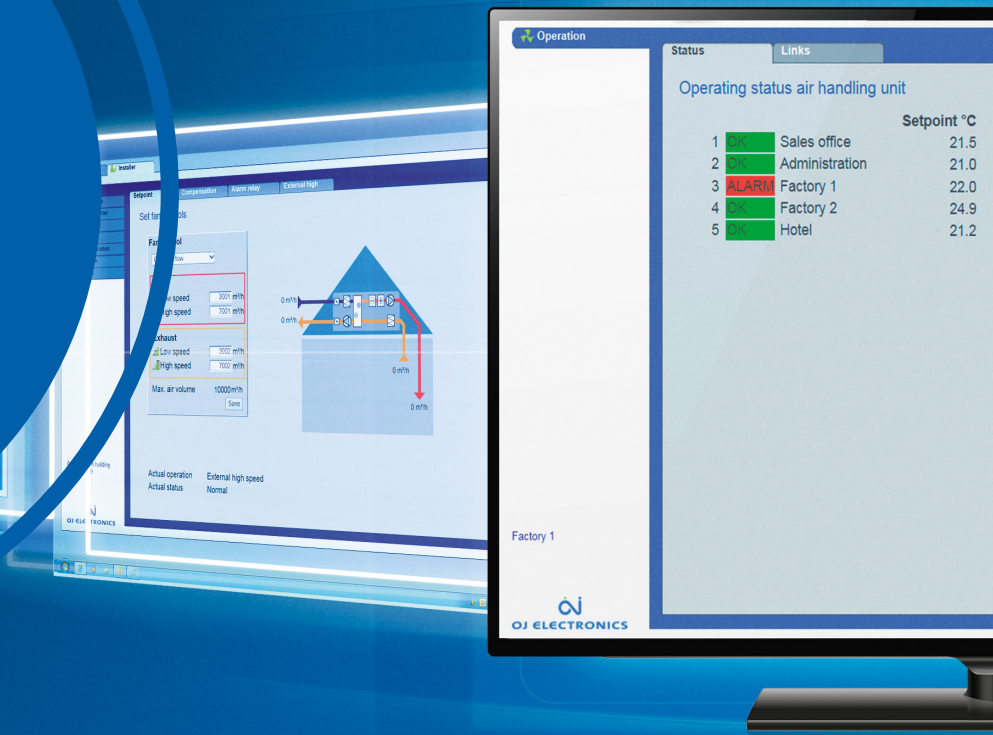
Installer

Setpoint

Compensation

Alarm relay

External high

Set fan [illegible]ol

Fan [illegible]ol

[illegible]ow

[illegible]ow speed 3001 m³/h

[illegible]igh speed 7001 m³/h

Exhaust

Low speed 3002 m³/h

High speed 7002 m³/h

Max. air volume 10000m³/h

Save

0 m³/h

0 m³/h

0 m³/h

0 m³/h

Actual operation External high speed

Actual status Normal

OJ ELECTRONICS

Operation

Status

Links

Operating status air handling unit

| | | | Setpoint °C |
|---|---|---|---|
| 1 | OK | Sales office | 21.5 |
| 2 | OK | Administration | 21.0 |
| 3 | ALARM | Factory 1 | 22.0 |
| 4 | OK | Factory 2 | 24.9 |
| 5 | OK | Hotel | 21.2 |

Factory 1

OJ ELECTRONICS